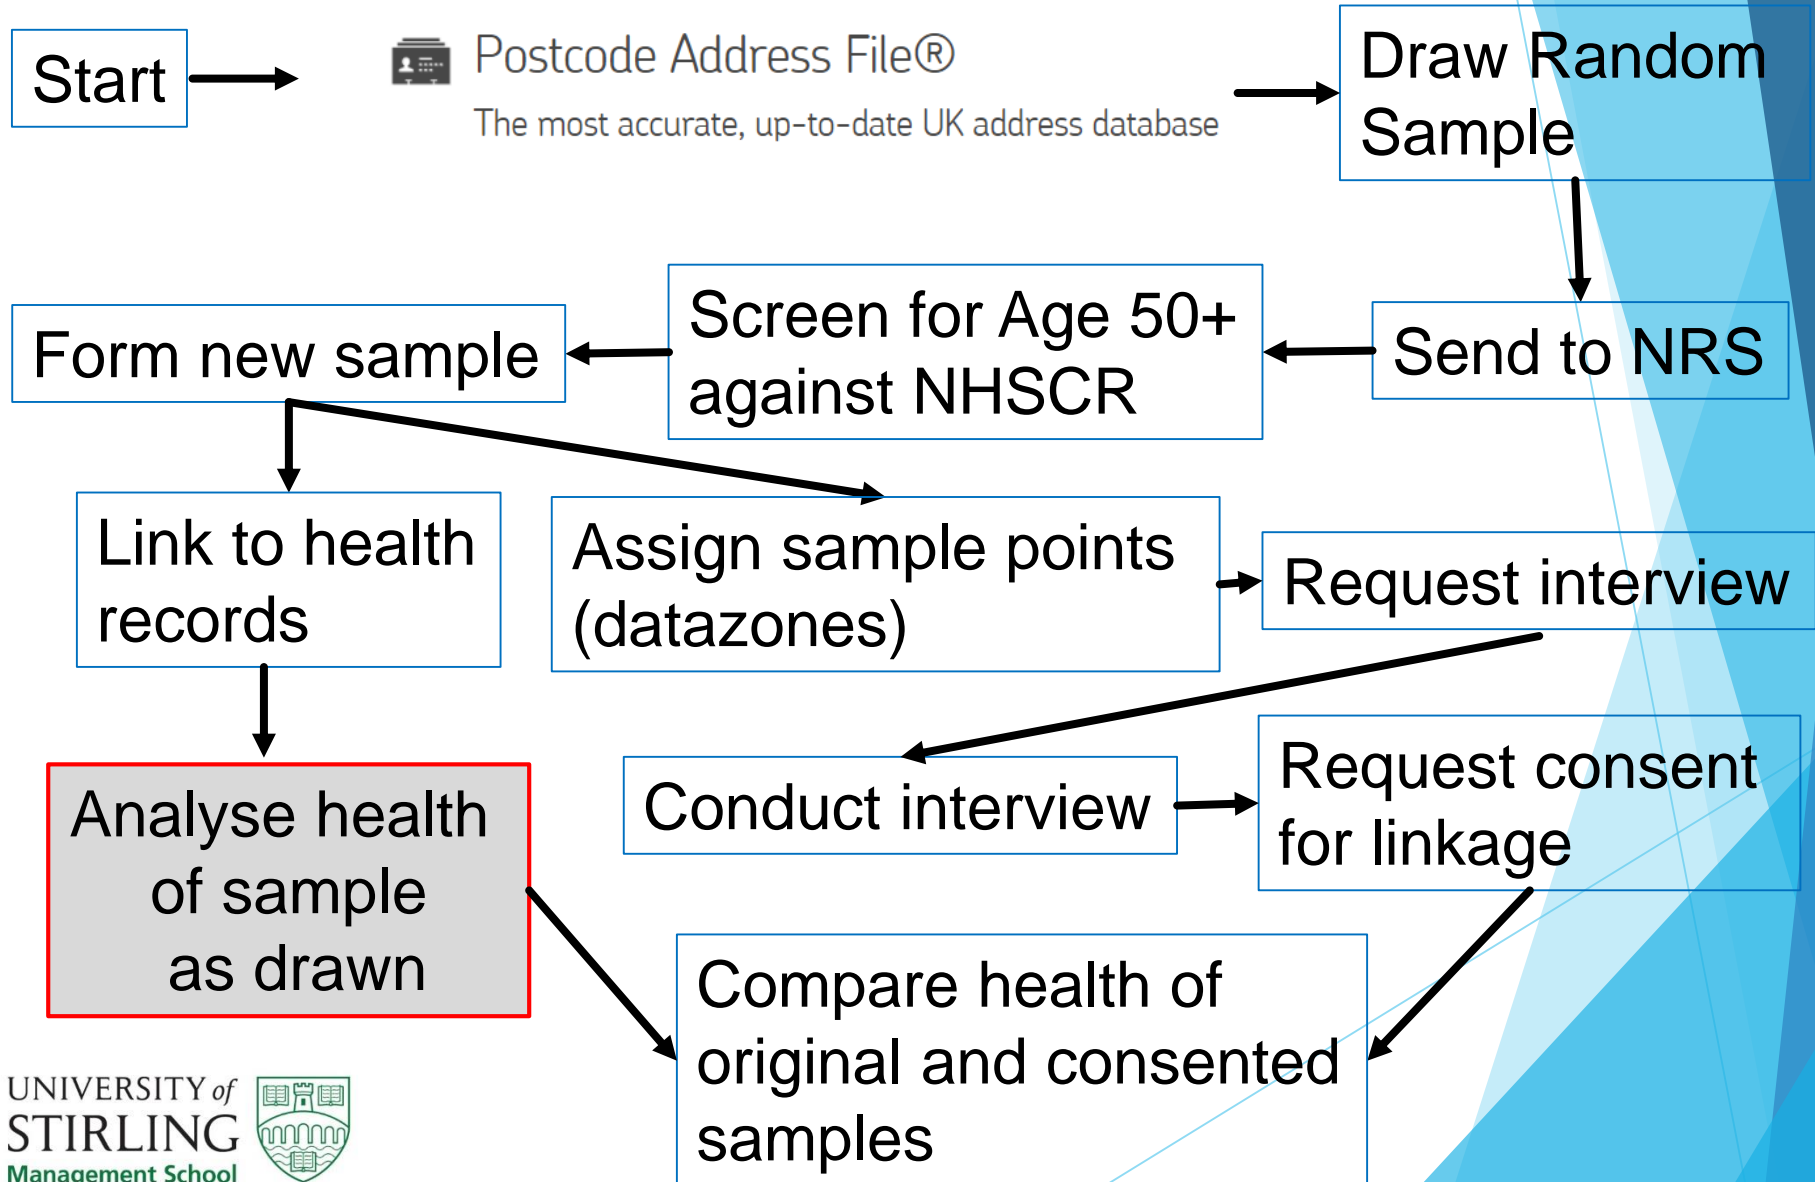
Start

Postcode Address File®

The most accurate, up-to-date UK address database

Draw Random Sample

Send to NRS

Screen for Age 50+ against NHSCR

Form new sample

Link to health records

Assign sample points (datazones)

Request interview

Conduct interview

Request consent for linkage

Analyse health of sample as drawn

Compare health of original and consented samples

UNIVERSITY of STIRLING Management School